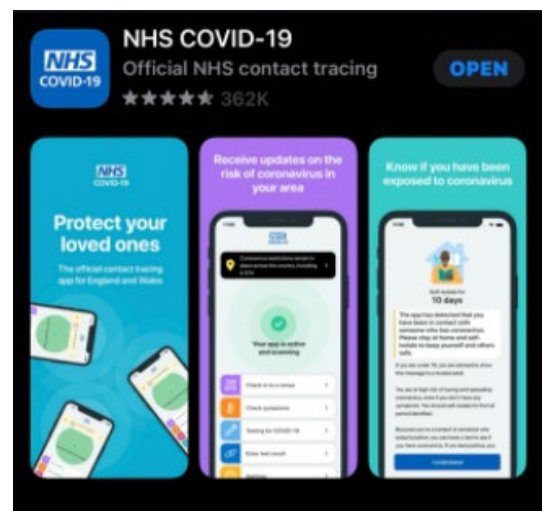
NHS
COVID-19

NHS COVID-19
Official NHS contact tracing
★★★★★ 362K

OPEN

NHS
COVID-19

Protect your loved ones

The official contact tracing app for England and Wales

Receive updates on the risk of coronavirus in your area

Coronavirus restrictions remain in place across the country, including in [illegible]

Your app is active and scanning

Check in to a venue
Check symptoms
Testing for COVID-19
Enter test result
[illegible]

Know if you have been exposed to coronavirus

Self-isolate for
10 days

The app has detected that you have been in contact with someone who has coronavirus. Please stay at home and self-isolate to keep yourself and others safe.

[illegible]

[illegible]